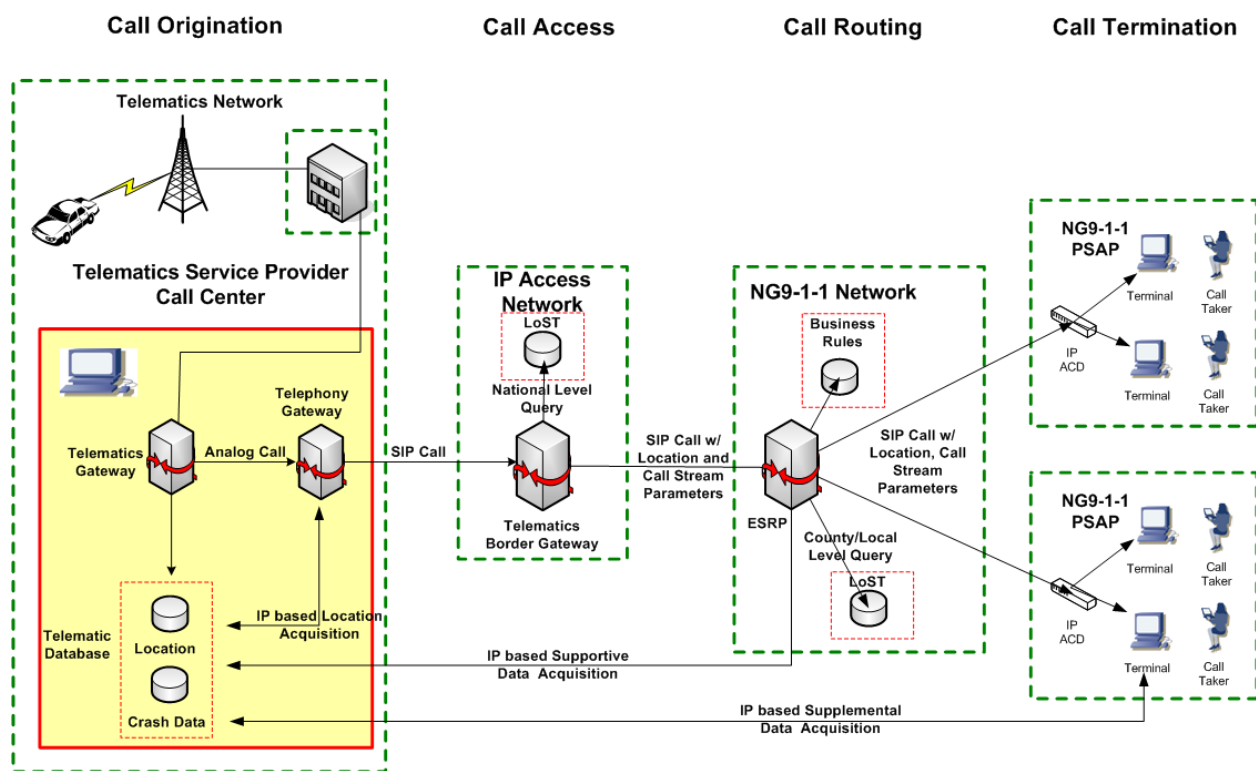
Call Origination

Call Access

Call Routing

Call Termination

Telematics Network

Telematics Service Provider Call Center

Telematics Gateway

Analog Call

Telephony Gateway

Telematic Database

Location

Crash Data

IP based Location Acquisition

SIP Call

IP Access Network

LoST

National Level Query

Telematics Border Gateway

SIP Call w/ Location and Call Stream Parameters

NG9-1-1 Network

Business Rules

ESRP

County/Local Level Query

LoST

IP based Supportive Data Acquisition

SIP Call w/ Location, Call Stream Parameters

NG9-1-1 PSAP

IP ACD

Terminal

Call Taker

Terminal

Call Taker

NG9-1-1 PSAP

IP ACD

Terminal

Call Taker

Terminal

Call Taker

IP based Supplemental Data Acquisition